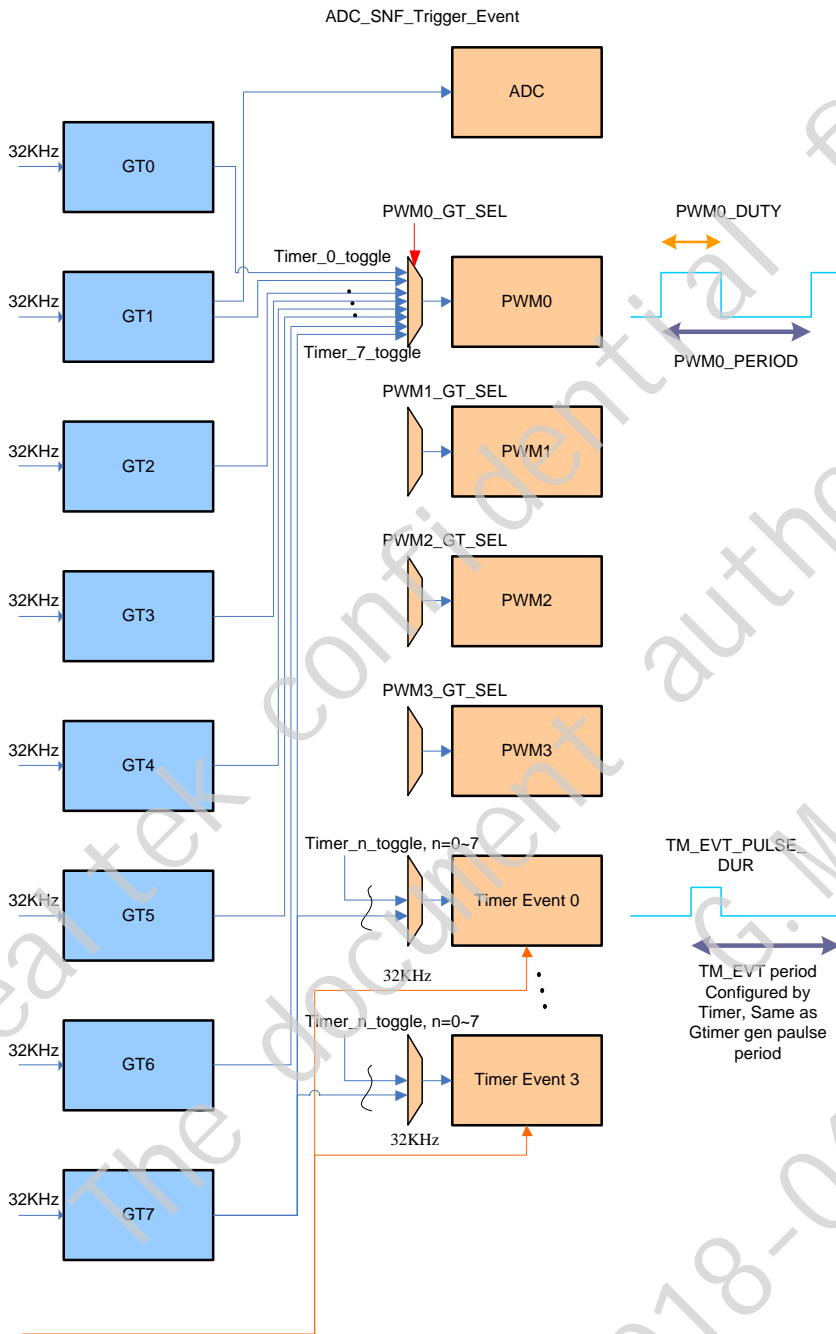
ADC_SNF_Trigger_Event

ADC

32KHz
GT0

PWM0_GT_SEL

PWM0_DUTY

Timer_0_toggle

32KHz
GT1

PWM0

Timer_7_toggle

PWM0_PERIOD

PWM1_GT_SEL

32KHz
GT2

PWM1

PWM2_GT_SEL

32KHz
GT3

PWM2

PWM3_GT_SEL

32KHz
GT4

PWM3

Timer_n_toggle, n=0~7

TM_EVT_PULSE_ DUR

32KHz
GT5

Timer Event 0

32KHz

TM_EVT period Configured by Timer, Same as Gtimer gen paulse period

Timer_n_toggle, n=0~7

32KHz
GT6

Timer Event 3

32KHz

32KHz
GT7

Realtek confidential
The document authorized to
G. M
2018-0